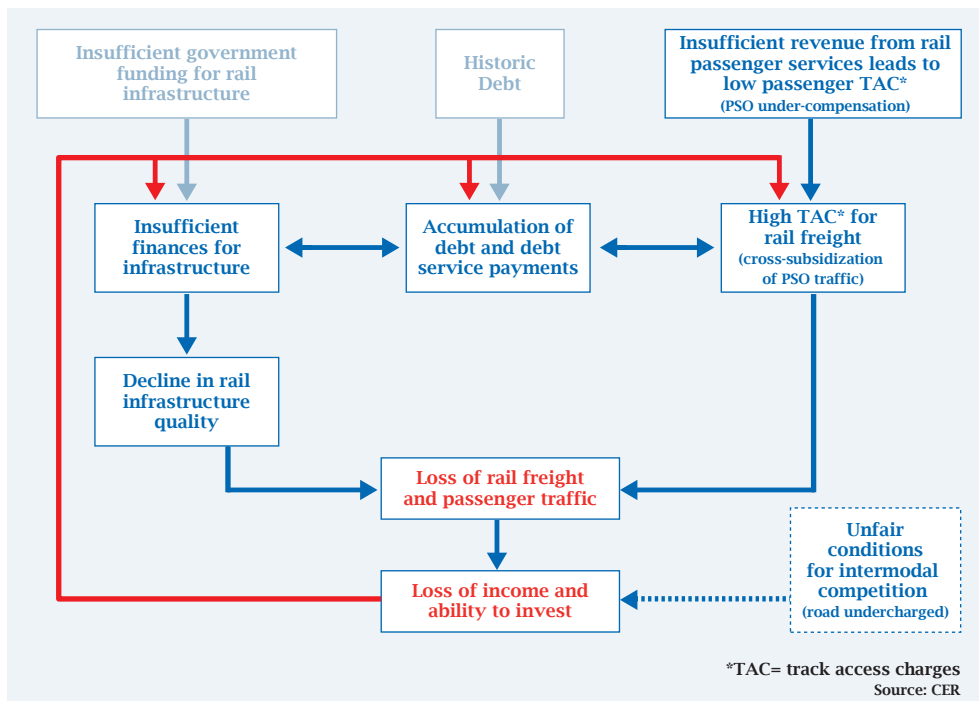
Insufficient government funding for rail infrastructure

Historic Debt

Insufficient revenue from rail passenger services leads to low passenger TAC*
(PSO under-compensation)

Insufficient finances for infrastructure

Accumulation of debt and debt service payments

High TAC* for rail freight
(cross-subsidization of PSO traffic)

Decline in rail infrastructure quality

Loss of rail freight and passenger traffic

Unfair conditions for intermodal competition
(road undercharged)

Loss of income and ability to invest

*TAC= track access charges
Source: CER